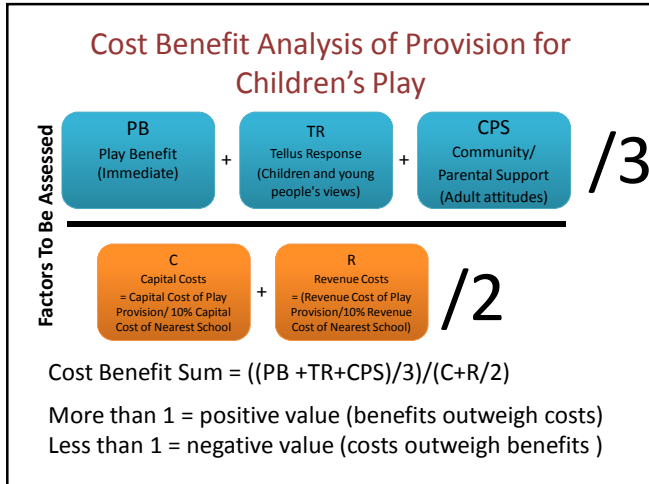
Cost Benefit Analysis of Provision for Children's Play

Factors To Be Assessed

PB
Play Benefit
(Immediate)

+

TR
Tellus Response
(Children and young people's views)

+

CPS
Community/
Parental Support
(Adult attitudes)

/3

C
Capital Costs
= Capital Cost of Play Provision/ 10% Capital Cost of Nearest School

+

R
Revenue Costs
= (Revenue Cost of Play Provision/10% Revenue Cost of Nearest School)

/2

Cost Benefit Sum = ((PB +TR+CPS)/3)/(C+R/2)

More than 1 = positive value (benefits outweigh costs)
Less than 1 = negative value (costs outweigh benefits )